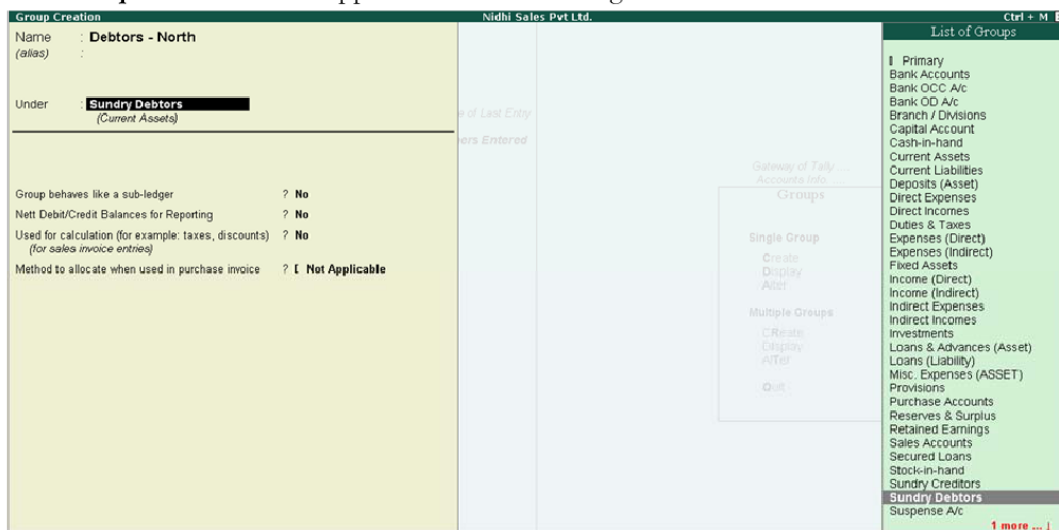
Group Creation Nidhi Sales Pvt Ltd. Ctrl + M

Name : Debtors - North
(alias) :

Under : Sundry Debtors
(Current Assets)

Group behaves like a sub-ledger ? No
Nett Debit/Credit Balances for Reporting ? No
Used for calculation (for example: taxes, discounts) ? No
(for sales invoice entries)
Method to allocate when used in purchase invoice ? Not Applicable

e of Last Entry
ers Entered

Gateway of Tally
Accounts Info.
Groups

Single Group
Create
Display
Alter

Multiple Groups
CReate
Display
ALter

Quit

List of Groups

Primary
Bank Accounts
Bank OCC A/c
Bank OD A/c
Branch / Divisions
Capital Account
Cash-in-hand
Current Assets
Current Liabilities
Deposits (Asset)
Direct Expenses
Direct Incomes
Duties & Taxes
Expenses (Direct)
Expenses (Indirect)
Fixed Assets
Income (Direct)
Income (Indirect)
Indirect Expenses
Indirect Incomes
Investments
Loans & Advances (Asset)
Loans (Liability)
Misc. Expenses (ASSET)
Provisions
Purchase Accounts
Reserves & Surplus
Retained Earnings
Sales Accounts
Secured Loans
Stock-in-hand
Sundry Creditors
Sundry Debtors
Suspense A/c
1 more ...